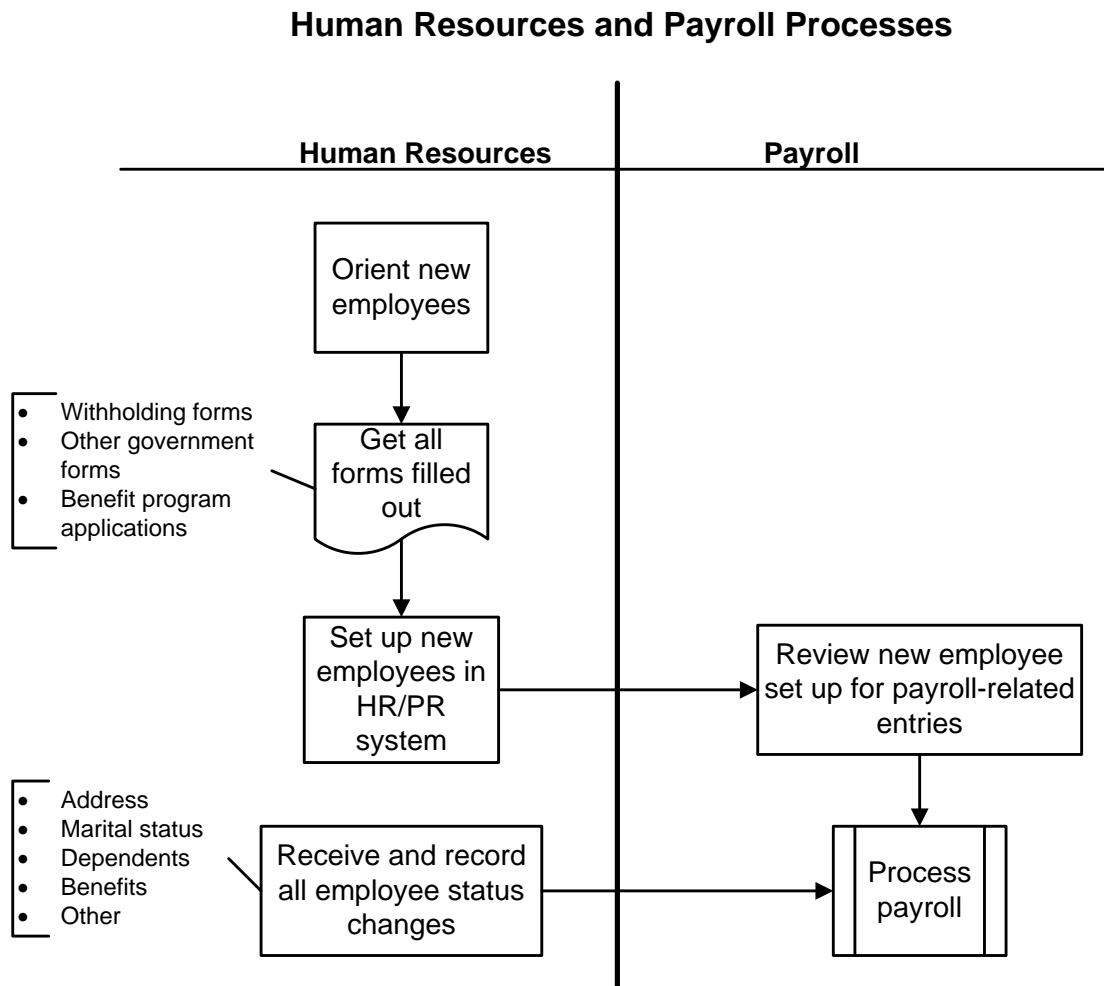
Human Resources and Payroll Processes

Human Resources

Payroll

Orient new employees

- Withholding forms
- Other government forms
- Benefit program applications

Get all forms filled out

Set up new employees in HR/PR system

Review new employee set up for payroll-related entries

- Address
- Marital status
- Dependents
- Benefits
- Other

Receive and record all employee status changes

Process payroll